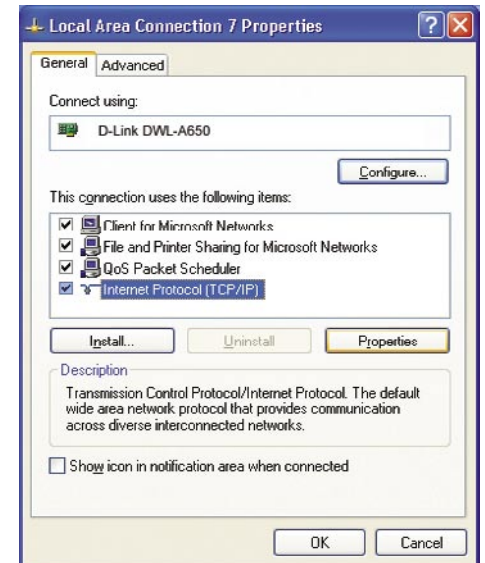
Local Area Connection 7 Properties

General | Advanced

Connect using:

D-Link DWL-A650

Configure...

This connection uses the following items:

Client for Microsoft Networks
File and Printer Sharing for Microsoft Networks
QoS Packet Scheduler
Internet Protocol (TCP/IP)

Install... | Uninstall | Properties

Description
Transmission Control Protocol/Internet Protocol. The default wide area network protocol that provides communication across diverse interconnected networks.

Show icon in notification area when connected

OK | Cancel